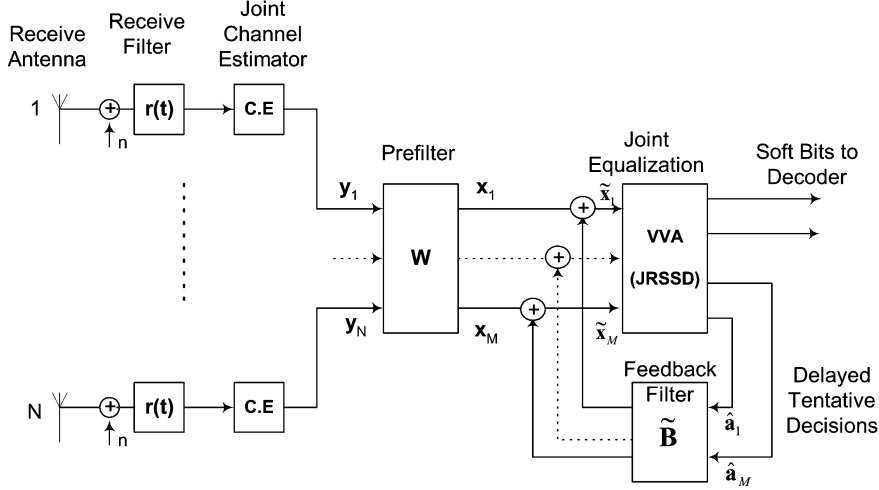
Receive Antenna

Receive Filter

Joint Channel Estimator

1

n

r(t)

C.E

N

n

r(t)

C.E

Prefilter

$\mathbf{y}_1$

$\mathbf{y}_N$

W

$\mathbf{x}_1$

$\mathbf{x}_M$

Joint Equalization

$\tilde{\mathbf{x}}_1$

$\tilde{\mathbf{x}}_M$

VVA

(JRSSD)

Soft Bits to Decoder

Feedback Filter

$\tilde{\mathbf{B}}$

$\hat{\mathbf{a}}_1$

$\hat{\mathbf{a}}_M$

Delayed Tentative Decisions